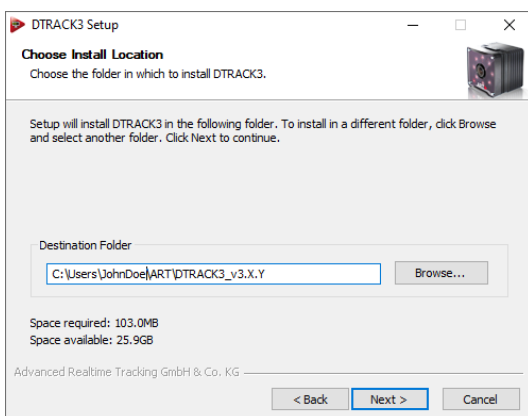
DTRACK3 Setup

Choose Install Location

Choose the folder in which to install DTRACK3.

Setup will install DTRACK3 in the following folder. To install in a different folder, click Browse and select another folder. Click Next to continue.

Destination Folder

C:\Users\JohnDoe\ART\DTRACK3_v3.X.Y

Browse...

Space required: 103.0MB

Space available: 25.9GB

Advanced Realtime Tracking GmbH & Co. KG

< Back

Next >

Cancel